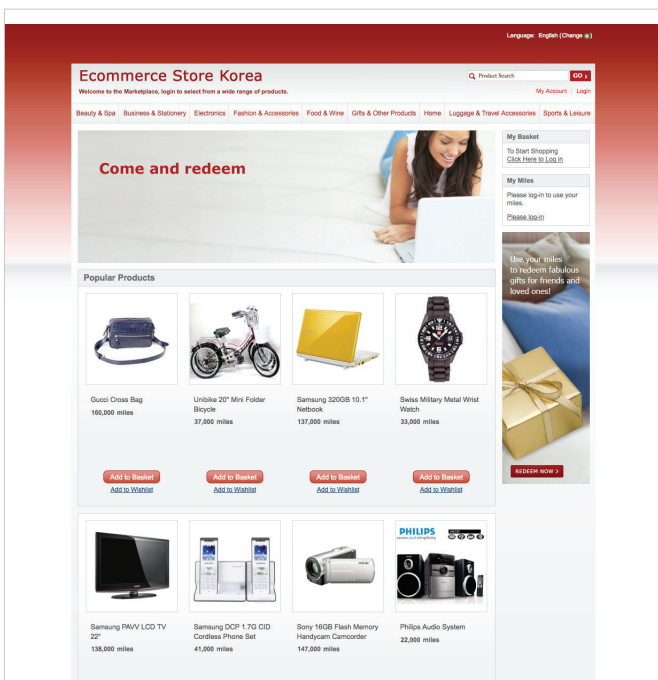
Language: English (Change)

Ecommerce Store Korea

Welcome to the Marketplace, login to select from a wide range of products.

Product Search GO >

My Account | Login

Beauty & Spa | Business & Stationery | Electronics | Fashion & Accessories | Food & Wine | Gifts & Other Products | Home | Luggage & Travel Accessories | Sports & Leisure

Come and redeem

My Basket

To Start Shopping
Click Here to Log in

My Miles

Please log-in to use your miles.

Please log-in

Use your miles to redeem fabulous gifts for friends and loved ones!

REDEEM NOW >

Popular Products

Gucci Cross Bag
160,000 miles
Add to Basket
Add to Wishlist

Unibike 20" Mini Folder Bicycle
37,000 miles
Add to Basket
Add to Wishlist

Samsung 320GB 10.1" Netbook
137,000 miles
Add to Basket
Add to Wishlist

Swiss Military Metal Wrist Watch
33,000 miles
Add to Basket
Add to Wishlist

Samsung PAVV LCD TV 22"
138,000 miles

Samsung DCP 1.7G CID Cordless Phone Set
41,000 miles

Sony 16GB Flash Memory Handycam Camcorder
147,000 miles

PHILIPS
sense and simplicity
Philips Audio System
22,000 miles